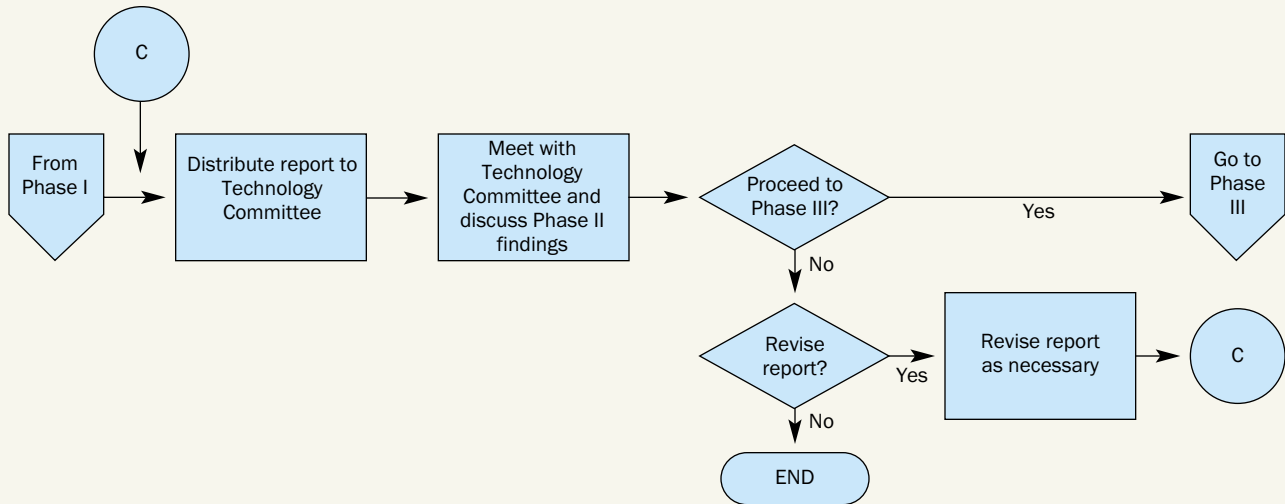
C

From Phase I

Distribute report to Technology Committee

Meet with Technology Committee and discuss Phase II findings

Proceed to Phase III?

Yes

Go to Phase III

No

Revise report?

Yes

Revise report as necessary

C

No

END